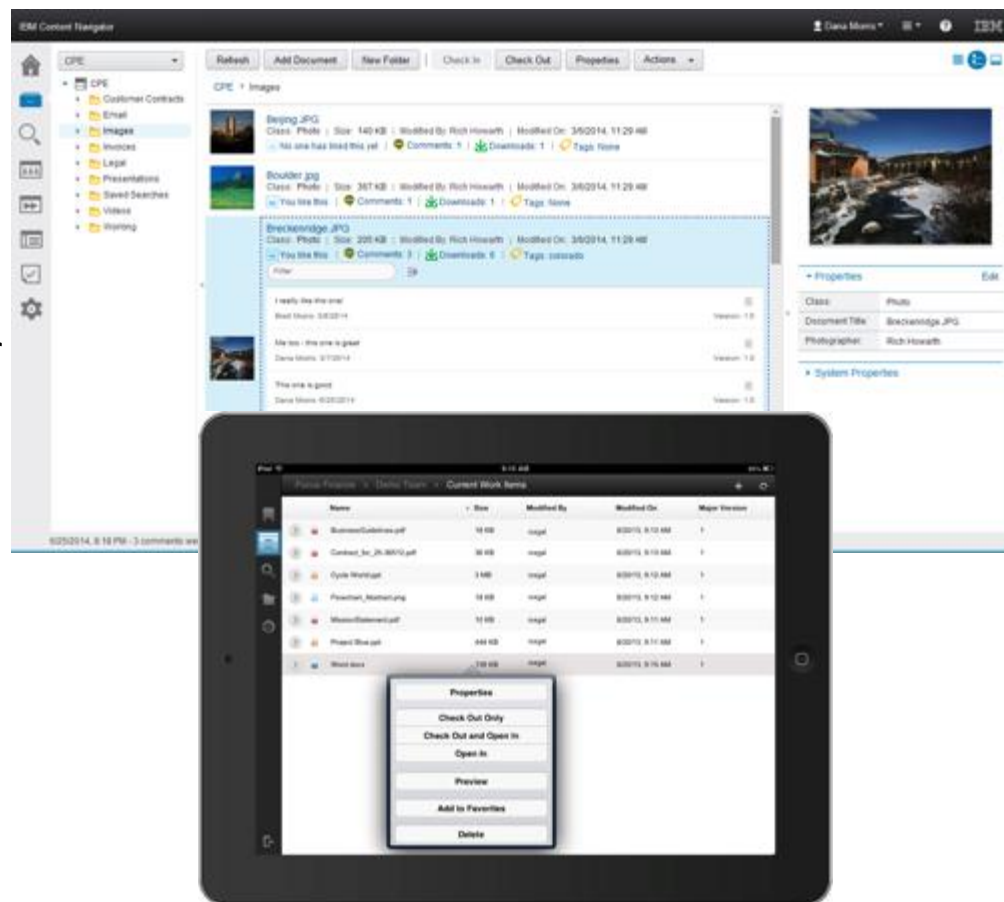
IBM Content Navigator

Dana Morris

IBM

CPE

CPE
Customer Contracts
Email
Images
Invoices
Legal
Presentations
Saved Searches
Videos
Working

Refresh | Add Document | New Folder | Check In | Check Out | Properties | Actions

CPE > Images

Beijing.JPG
Class: Photo | Size: 140 KB | Modified By: Rich Howarth | Modified On: 3/6/2014, 11:29 AM
No one has liked this yet | Comments: 1 | Downloads: 1 | Tags: None

Boulder.jpg
Class: Photo | Size: 367 KB | Modified By: Rich Howarth | Modified On: 3/6/2014, 11:29 AM
You like this | Comments: 1 | Downloads: 1 | Tags: None

Breckenridge.JPG
Class: Photo | Size: 205 KB | Modified By: Rich Howarth | Modified On: 3/6/2014, 11:29 AM
You like this | Comments: 3 | Downloads: 6 | Tags: colorado

Filter

I really like this one!
Brad Morris 3/6/2014
Version: 1.0

Me too - this one is great
Dana Morris 3/7/2014
Version: 1.0

This one is good
Dana Morris 6/25/2014
Version: 1.0

Properties
Edit
Class: Photo
Document Title: Breckenridge.JPG
Photographer: Rich Howarth

System Properties

6/25/2014, 4:18 PM - 3 comments we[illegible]

iPad
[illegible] > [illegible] > Current Work Items

| Name | Size | Modified By | Modified On | Major Version |
|---|---|---|---|---|
| BusinessGuidelines.pdf | 18 KB | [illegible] | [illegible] | 1 |
| Contract_for_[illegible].pdf | 36 KB | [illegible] | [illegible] | 1 |
| Cycle World.ppt | 3 MB | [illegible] | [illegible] | 1 |
| Flowchart_Abstract.png | 18 KB | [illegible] | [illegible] | 1 |
| MissionStatement.pdf | 10 KB | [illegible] | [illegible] | 1 |
| Project Blue.ppt | 444 KB | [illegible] | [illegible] | 1 |
| Word.docx | 729 KB | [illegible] | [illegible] | 1 |

Properties
Check Out Only
Check Out and Open In
Open In
Preview
Add to Favorites
Delete